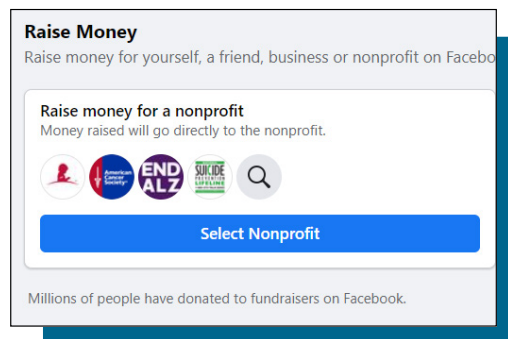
Raise Money

Raise money for yourself, a friend, business or nonprofit on Facebo

Raise money for a nonprofit

Money raised will go directly to the nonprofit.

American Cancer Society

END ALZ

SUICIDE PREVENTION LIFELINE

Select Nonprofit

Millions of people have donated to fundraisers on Facebook.